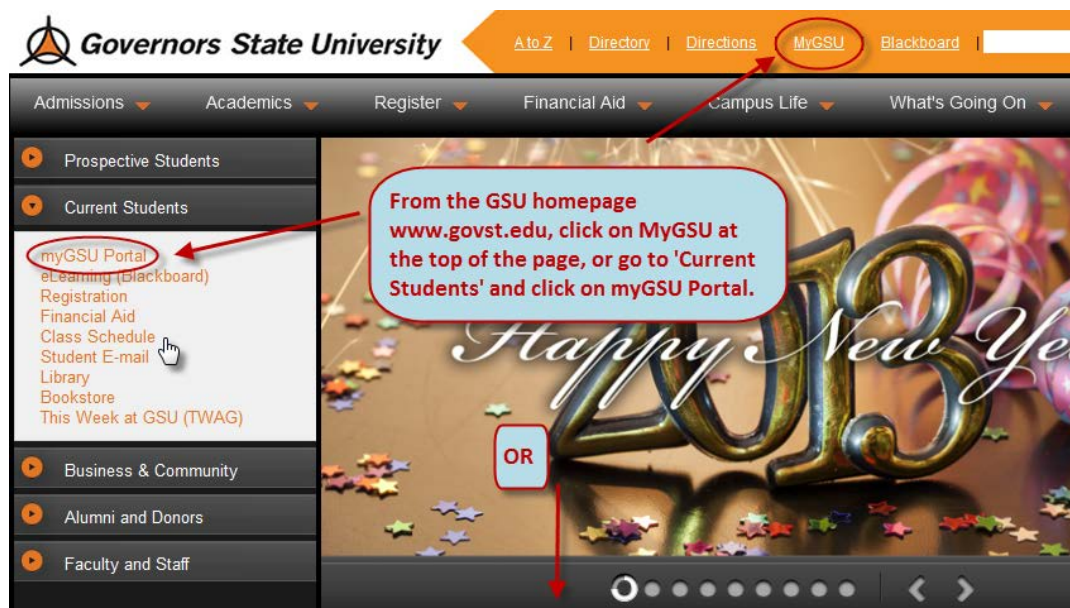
Governors State University

A to Z | Directory | Directions | MyGSU | Blackboard |

Admissions Academics Register Financial Aid Campus Life What's Going On

Prospective Students

Current Students

myGSU Portal
eLearning (Blackboard)
Registration
Financial Aid
Class Schedule
Student E-mail
Library
Bookstore
This Week at GSU (TWAG)

Business & Community

Alumni and Donors

Faculty and Staff

From the GSU homepage www.govst.edu, click on MyGSU at the top of the page, or go to 'Current Students' and click on myGSU Portal.

Happy New Ye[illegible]

2013

OR